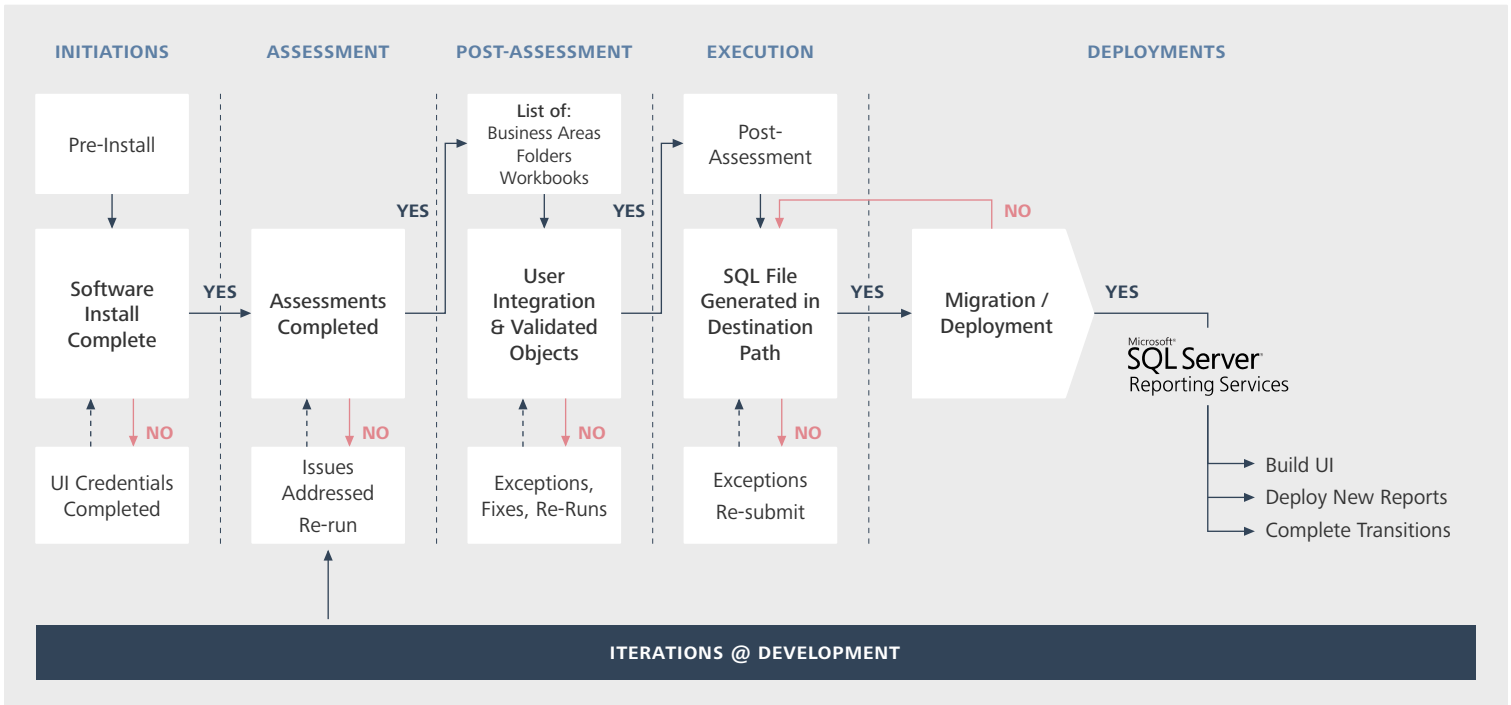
INITIATIONS

ASSESSMENT

POST-ASSESSMENT

EXECUTION

DEPLOYMENTS

Pre-Install

Software Install Complete

NO

UI Credentials Completed

YES

Assessments Completed

NO

Issues Addressed Re-run

YES

List of: Business Areas Folders Workbooks

User Integration & Validated Objects

NO

Exceptions, Fixes, Re-Runs

YES

Post-Assessment

SQL File Generated in Destination Path

NO

Exceptions Re-submit

YES

NO

Migration / Deployment

YES

Microsoft SQL Server Reporting Services

Build UI

Deploy New Reports

Complete Transitions

ITERATIONS @ DEVELOPMENT